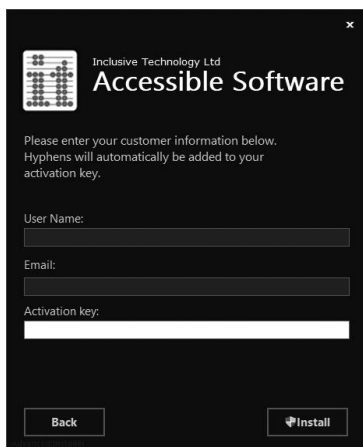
×

Inclusive Technology Ltd
Accessible Software

Please enter your customer information below. Hyphens will automatically be added to your activation key.

User Name:

Email:

Activation key:

Back

Install